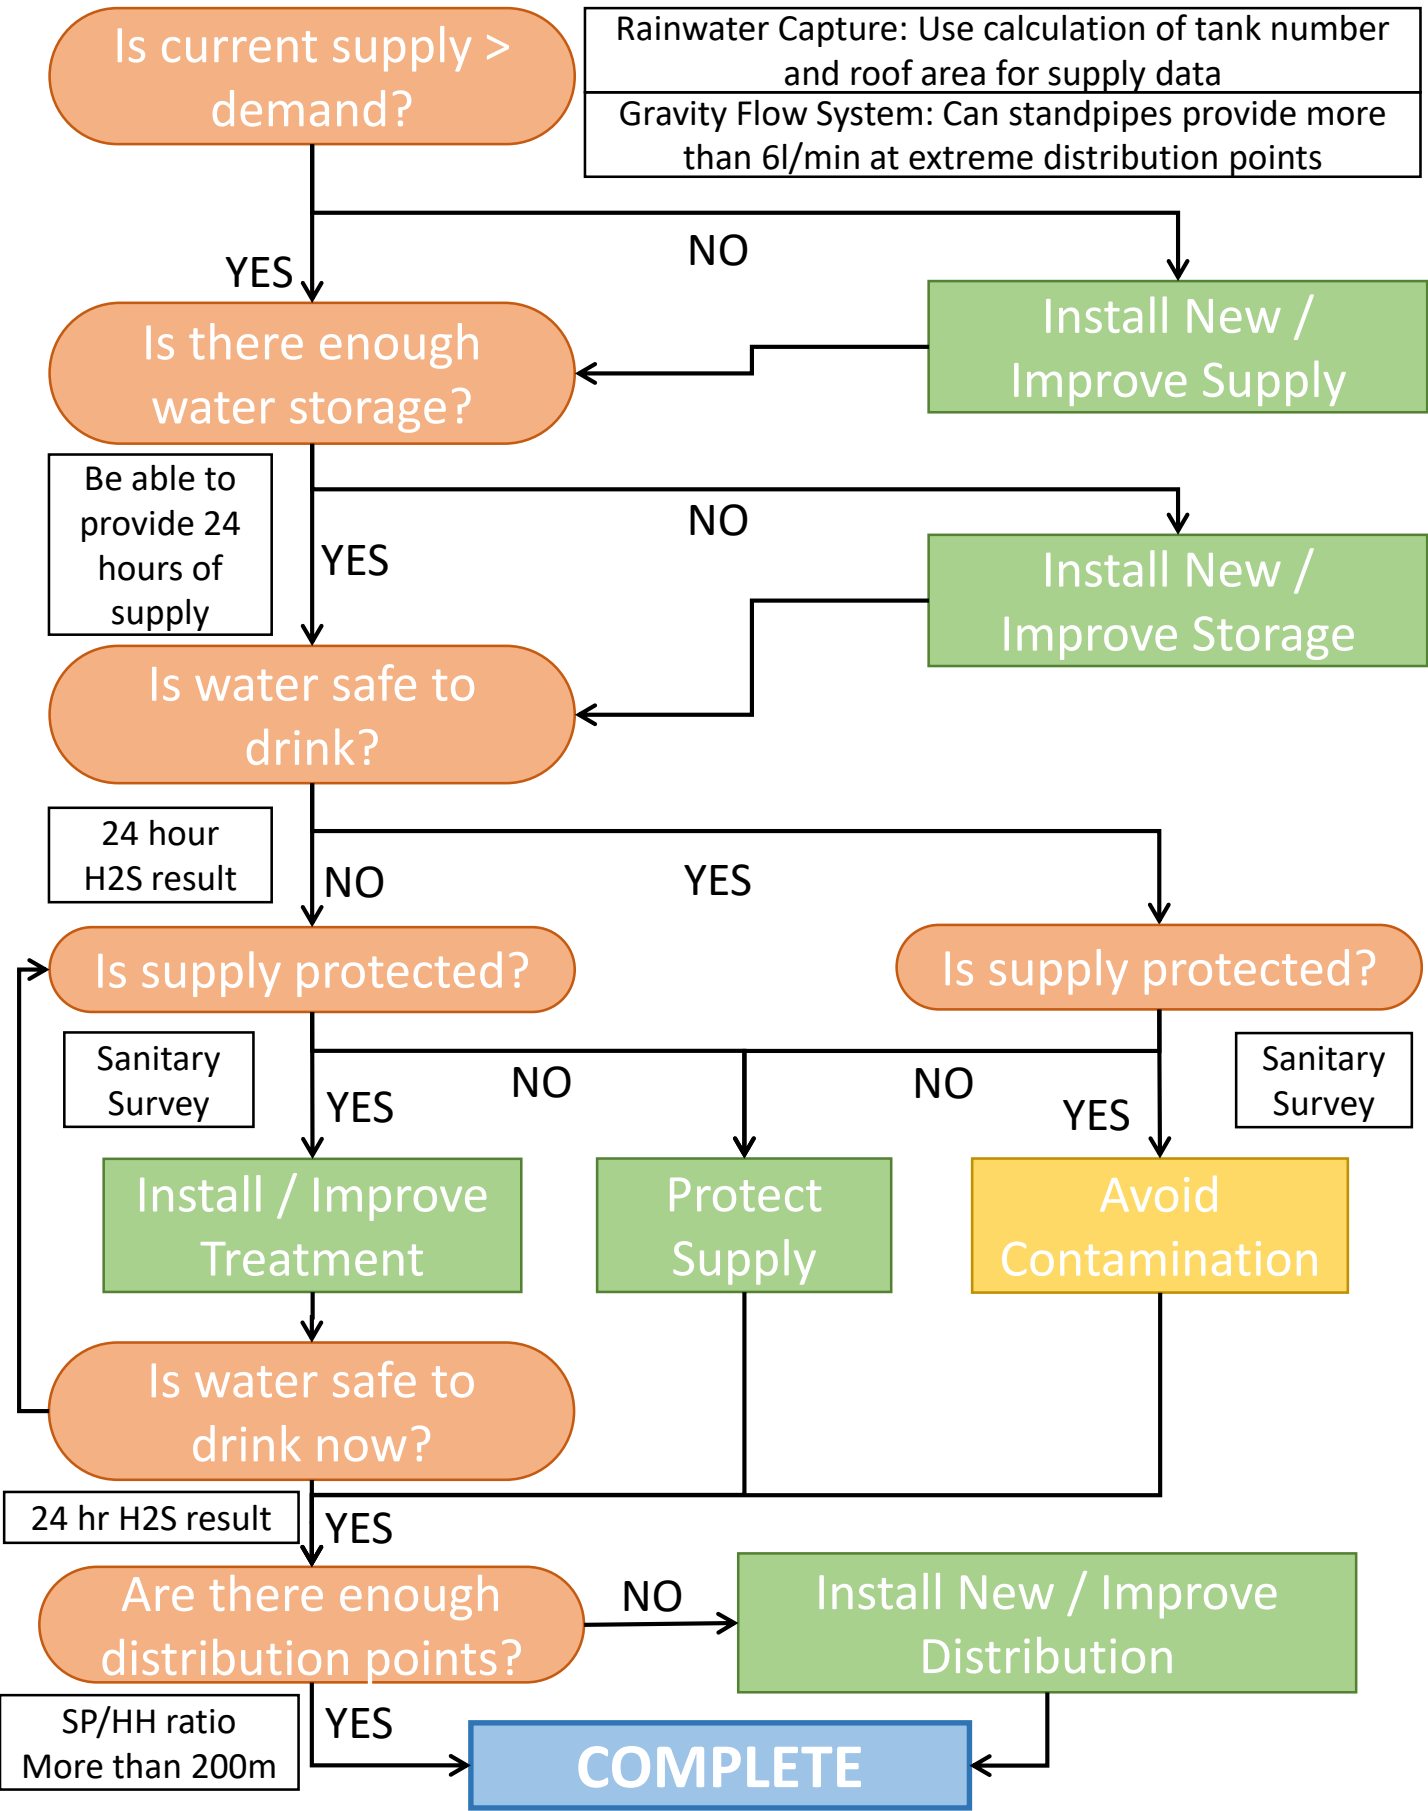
Is current supply > demand?

Rainwater Capture: Use calculation of tank number and roof area for supply data

Gravity Flow System: Can standpipes provide more than 6l/min at extreme distribution points

NO

YES

Install New / Improve Supply

Is there enough water storage?

Be able to provide 24 hours of supply

NO

YES

Install New / Improve Storage

Is water safe to drink?

24 hour H2S result

NO

YES

Is supply protected?

Is supply protected?

Sanitary Survey

NO

NO

Sanitary Survey

YES

YES

Install / Improve Treatment

Protect Supply

Avoid Contamination

Is water safe to drink now?

24 hr H2S result

YES

Are there enough distribution points?

NO

Install New / Improve Distribution

SP/HH ratio More than 200m

YES

COMPLETE